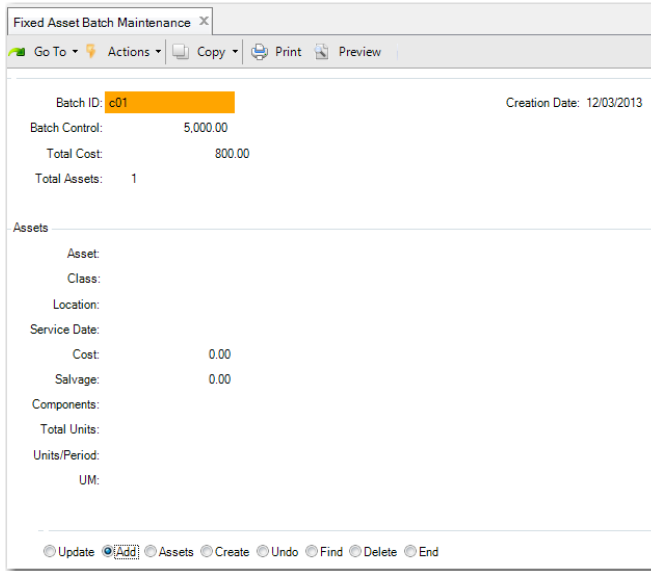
Fixed Asset Batch Maintenance ✕

Go To ▾ Actions ▾ Copy ▾ Print Preview

Batch ID: c01

Creation Date: 12/03/2013

Batch Control: 5,000.00

Total Cost: 800.00

Total Assets: 1

Assets

Asset:

Class:

Location:

Service Date:

Cost: 0.00

Salvage: 0.00

Components:

Total Units:

Units/Period:

UM:

Update Add Assets Create Undo Find Delete End